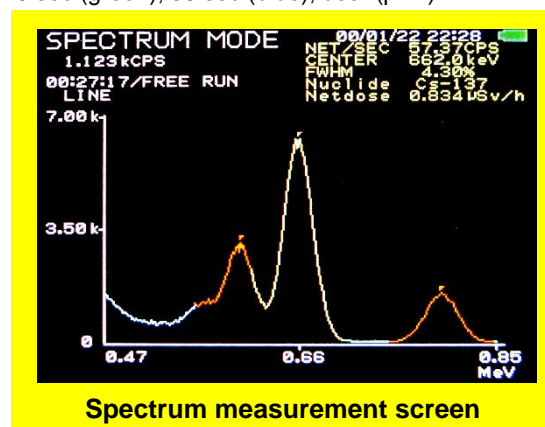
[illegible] (green), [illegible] (blue), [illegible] (pink)

SPECTRUM MODE
1.123kCPS
00:27:17/FREE RUN
LINE

00/01/22 22:28
NET/SEC 57.37CPS
CENTER 662.0keV
FWHM 4.30%
Nuclide Cs-137
Netdose 0.834μSv/h

7.00k
3.50k
0
0.47
0.66
0.85
MeV

Spectrum measurement screen